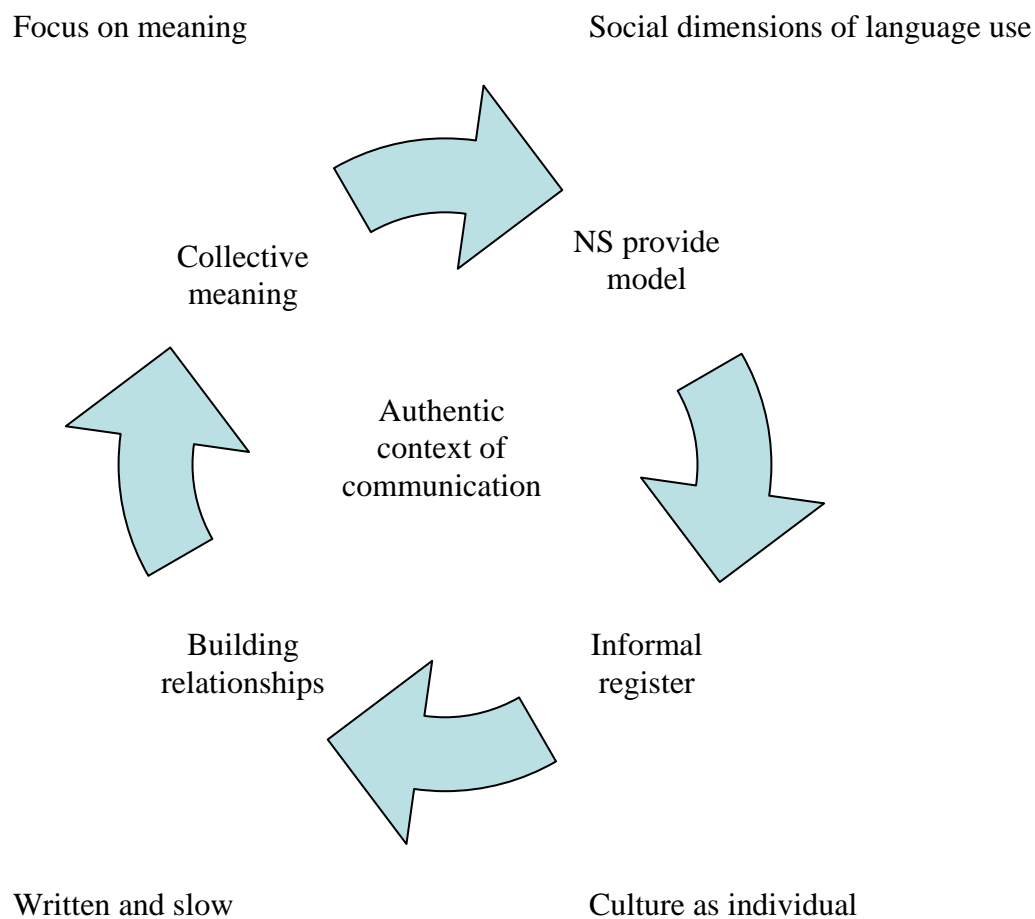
Focus on meaning

Social dimensions of language use

Collective meaning

NS provide model

Authentic context of communication

Informal register

Building relationships

Written and slow

Culture as individual